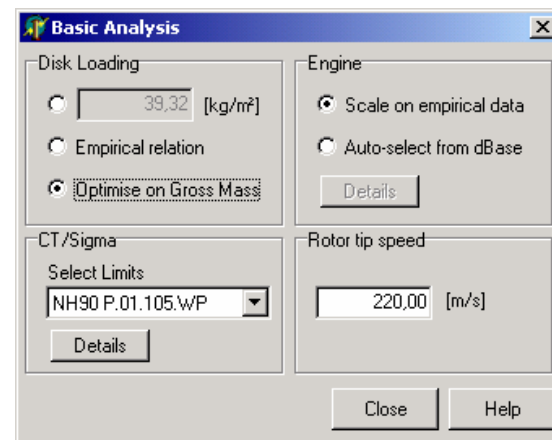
Basic Analysis

Disk Loading

39,32 [kg/m²]

Empirical relation

Optimise on Gross Mass

Engine

Scale on empirical data

Auto-select from dBase

Details

CT/Sigma

Select Limits

NH90 P.01.105.WP

Details

Rotor tip speed

220,00 [m/s]

Close

Help